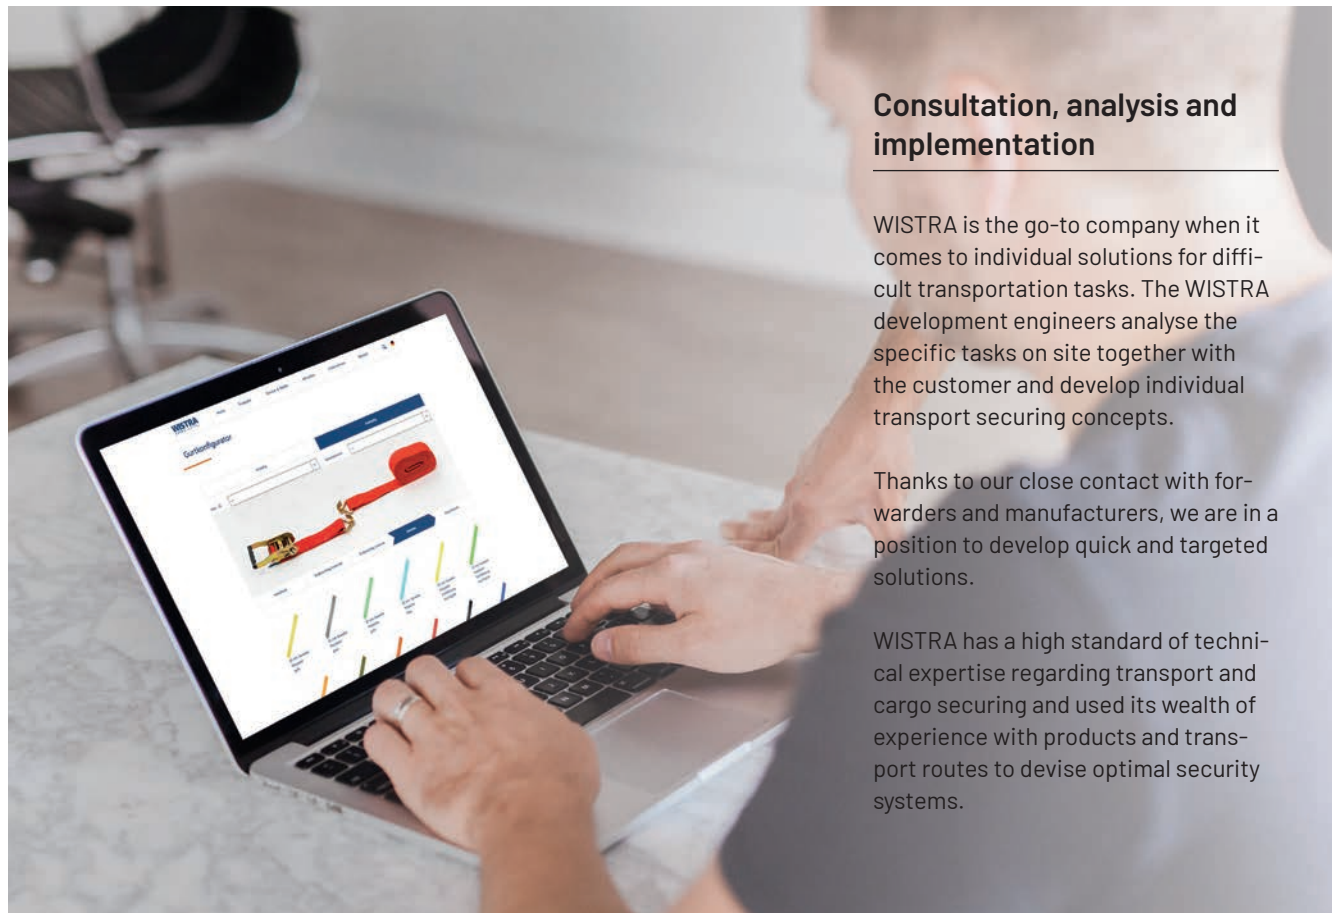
WISTRA

Gurtkonfigurator

Consultation, analysis and implementation

WISTRA is the go-to company when it comes to individual solutions for difficult transportation tasks. The WISTRA development engineers analyse the specific tasks on site together with the customer and develop individual transport securing concepts.

Thanks to our close contact with forwarders and manufacturers, we are in a position to develop quick and targeted solutions.

WISTRA has a high standard of technical expertise regarding transport and cargo securing and used its wealth of experience with products and transport routes to devise optimal security systems.